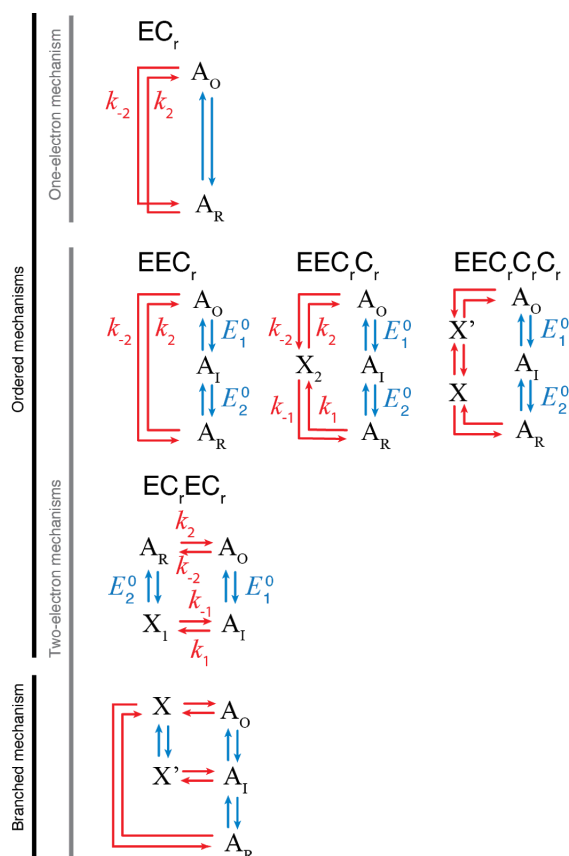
Ordered mechanisms

One-electron mechanism

$EC_r$

$k_{-2}$ $k_2$ $A_O$ $A_R$

Two-electron mechanisms

$EEC_r$

$k_{-2}$ $k_2$ $A_O$ $E_1^0$ $A_I$ $E_2^0$ $A_R$

$EEC_rC_r$

$k_{-2}$ $k_2$ $A_O$ $E_1^0$ $X_2$ $A_I$ $k_{-1}$ $k_1$ $E_2^0$ $A_R$

$EEC_rC_rC_r$

X' $A_O$ $E_1^0$ $A_I$ X $E_2^0$ $A_R$

$EC_rEC_r$

$A_R$ $k_2$ $k_{-2}$ $A_O$ $E_2^0$ $E_1^0$ $k_{-1}$ $X_1$ $A_I$ $k_1$

Branched mechanism

X $A_O$ X' $A_I$ $A_R$